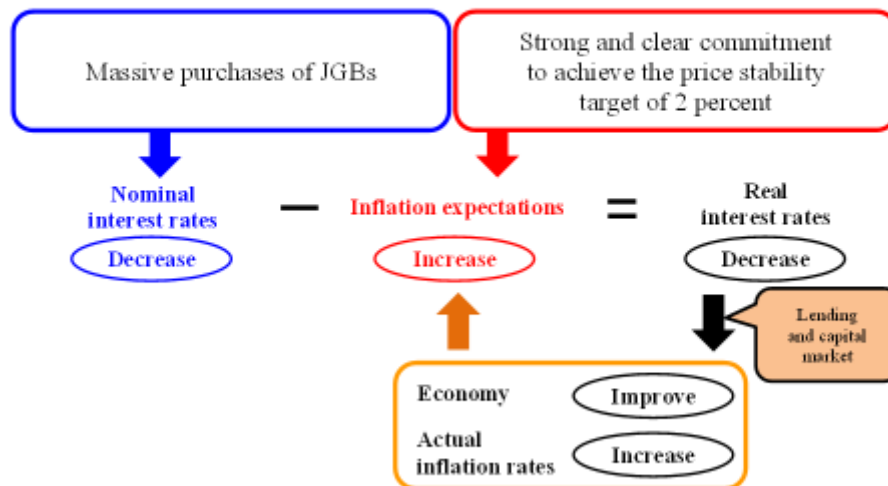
Massive purchases of JGBs

Strong and clear commitment to achieve the price stability target of 2 percent

Nominal interest rates

Decrease

−

Inflation expectations

Increase

=

Real interest rates

Decrease

Lending and capital market

Economy

Improve

Actual inflation rates

Increase